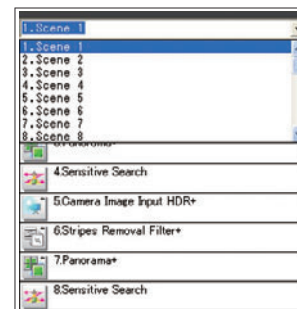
1.Scene 1
1.Scene 1
2.Scene 2
3.Scene 3
4.Scene 4
5.Scene 5
6.Scene 6
7.Scene 7
8.Scene 8
3.Panorama+
4.Sensitive Search
5.Camera Image Input HDR+
6.Stripes Removal Filter+
7.Panorama+
8.Sensitive Search